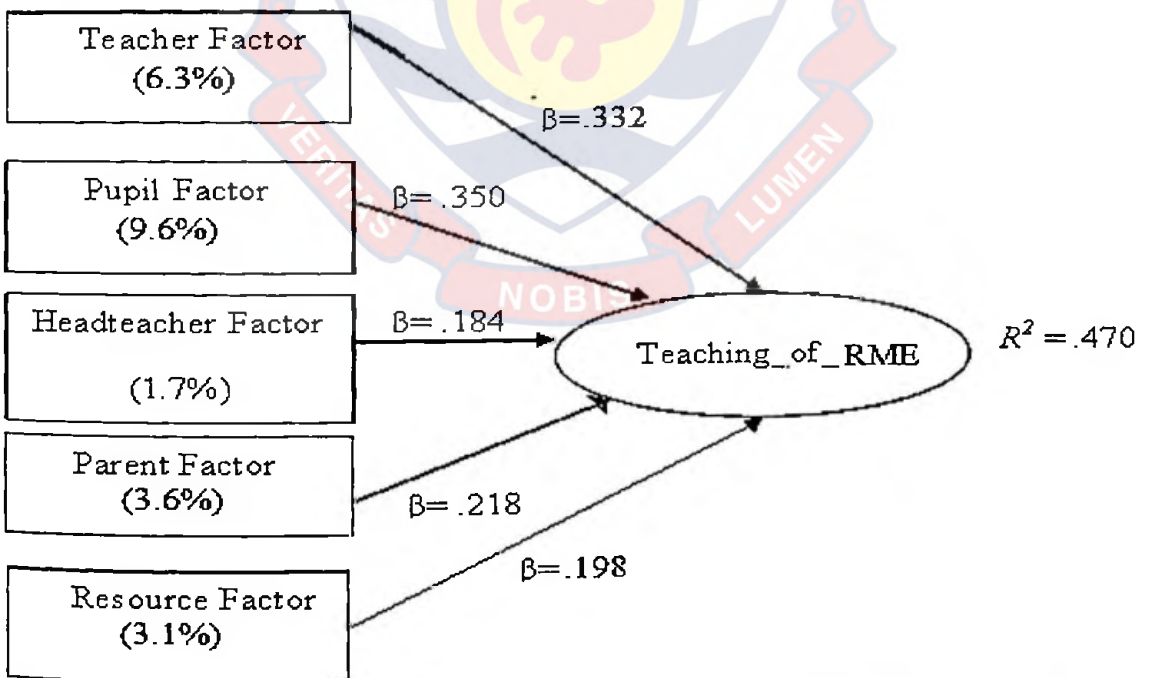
Teacher Factor
(6.3%)

β=.332

Pupil Factor
(9.6%)

β=.350

Headteacher Factor
(1.7%)

β=.184

Parent Factor
(3.6%)

β=.218

Resource Factor
(3.1%)

β=.198

Teaching_of_RME

$R^2 = .470$

VERITAS LUMEN NOBIS